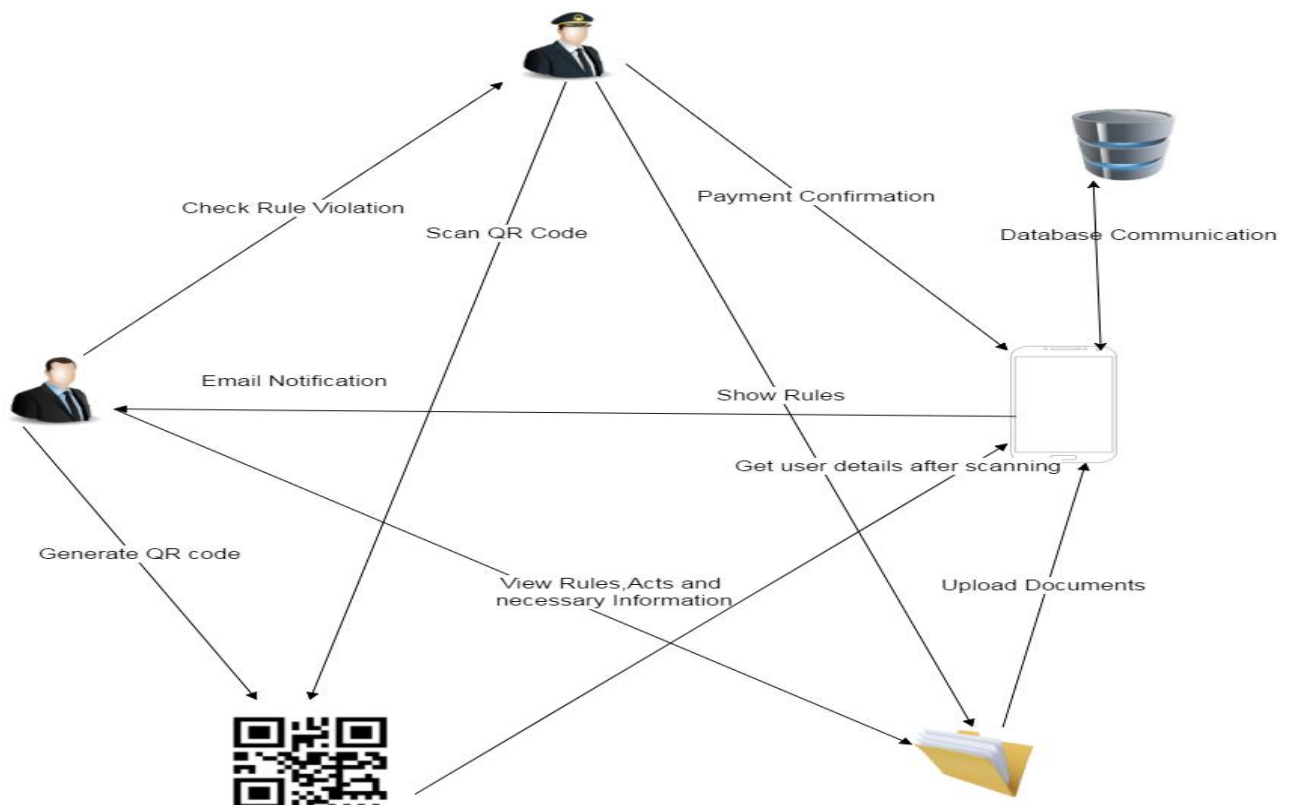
Check Rule Violation

Scan QR Code

Payment Confirmation

Database Communication

Email Notification

Show Rules

Get user details after scanning

Generate QR code

View Rules,Acts and necessary Information

Upload Documents